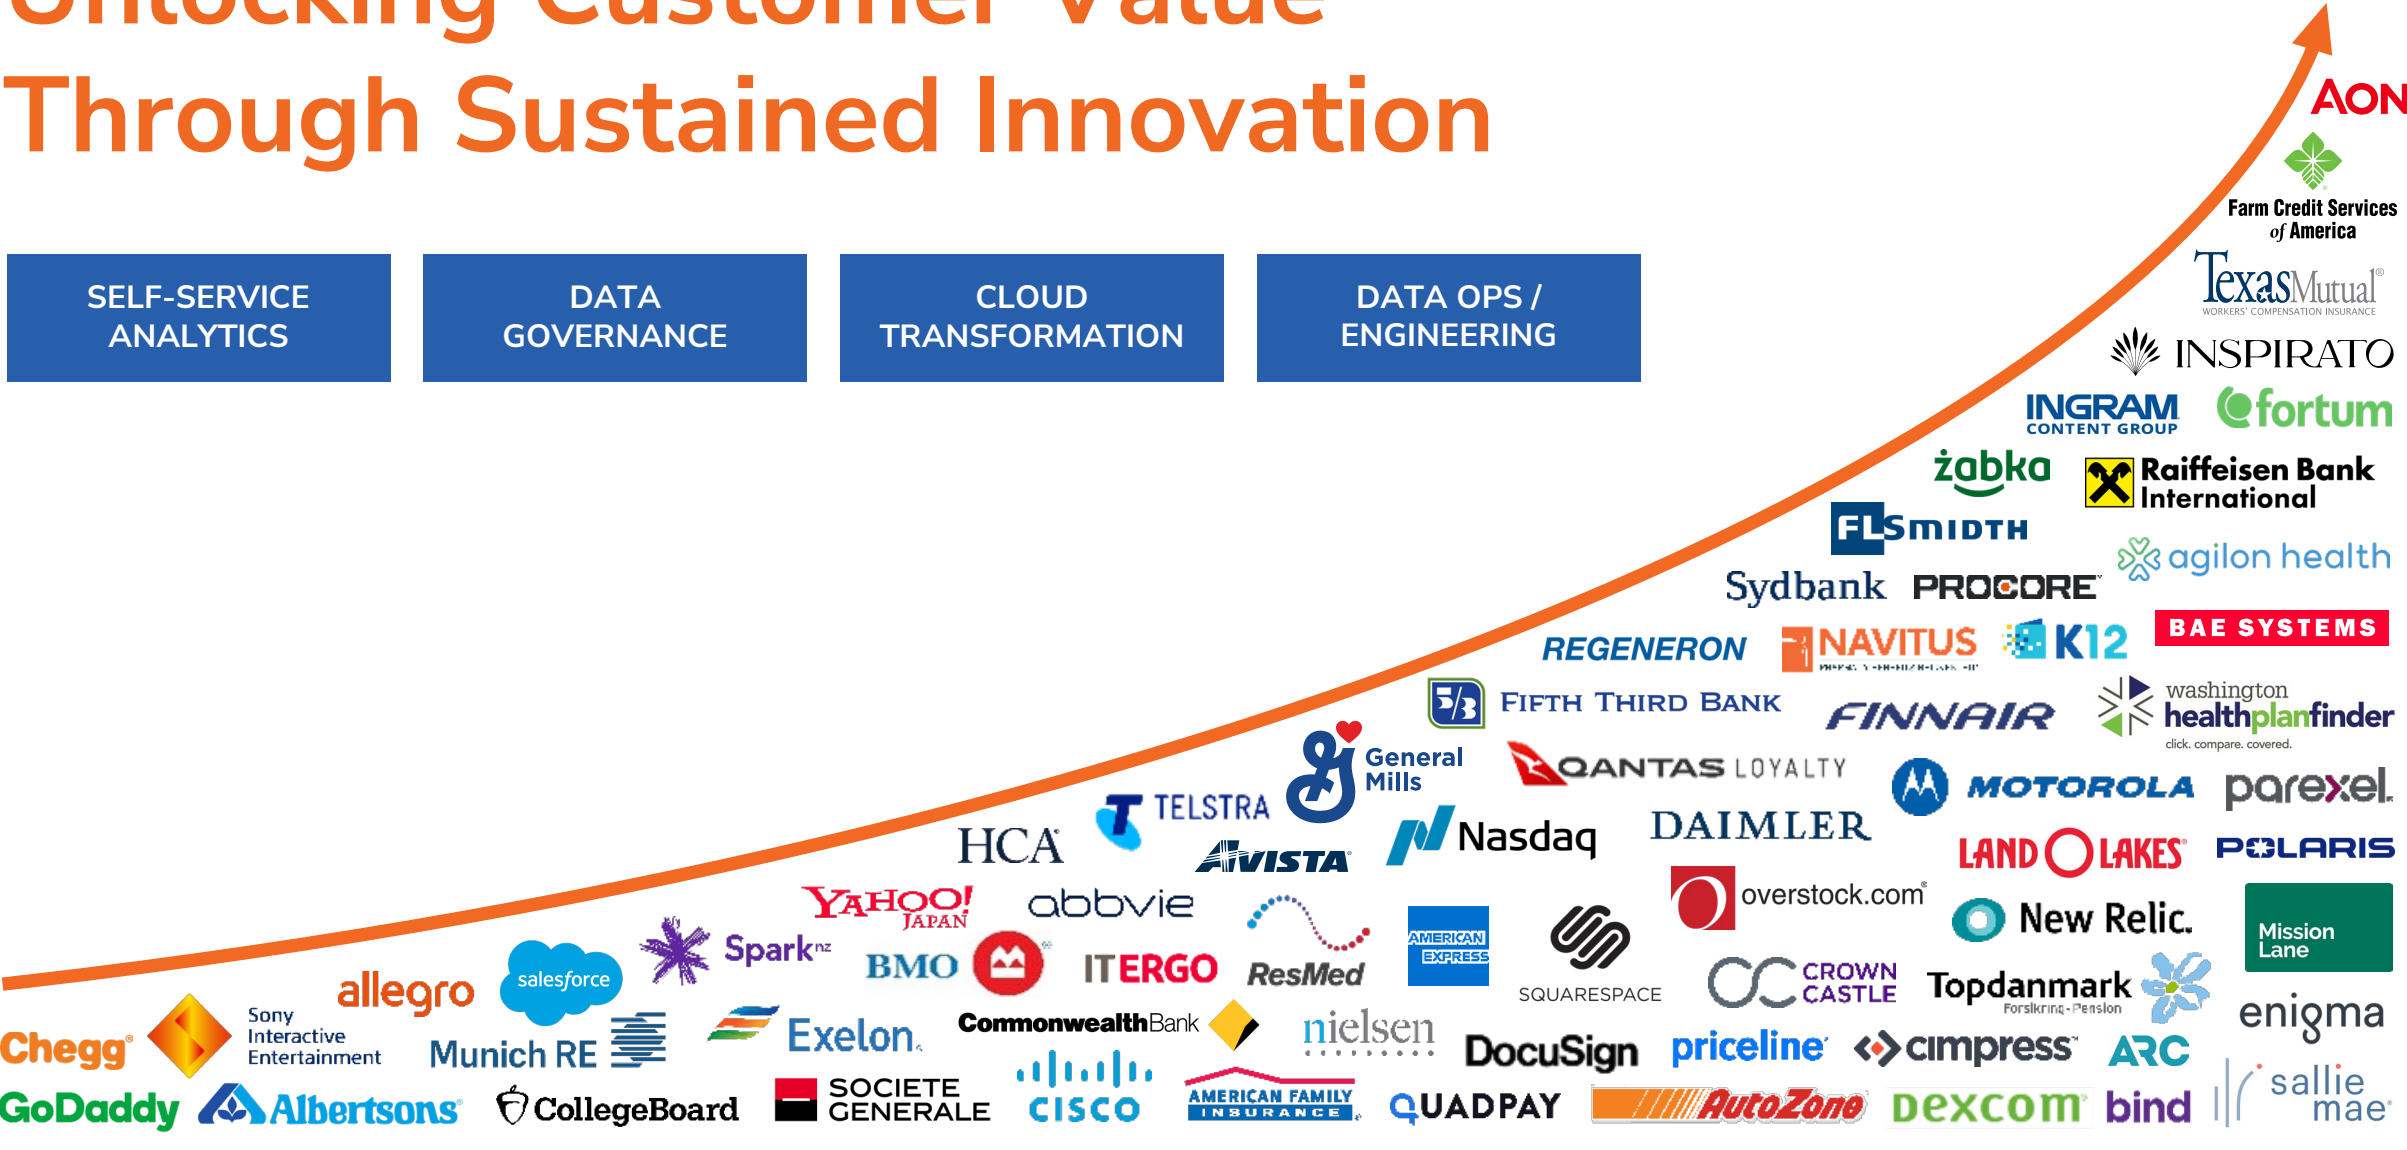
Unlocking Customer Value
Through Sustained Innovation

SELF-SERVICE ANALYTICS

DATA GOVERNANCE

CLOUD TRANSFORMATION

DATA OPS / ENGINEERING

AON
Farm Credit Services of America
TexasMutual
WORKERS' COMPENSATION INSURANCE
INSPIRATO
INGRAM CONTENT GROUP
fortum
żabka
Raiffeisen Bank International
FLSmidth
agilon health
Sydbank
PROCORE
BAE SYSTEMS
REGENERON
NAVITUS
K12
Fifth Third Bank
FINNAIR
washington healthplanfinder
click. compare. covered.
General Mills
QANTAS LOYALTY
MOTOROLA
parexel
TELSTRA
Nasdaq
DAIMLER
HCA
AVISTA
LAND O LAKES
POLARIS
YAHOO! JAPAN
abbvie
overstock.com
New Relic.
Mission Lane
Spark nz
BMO
ITERGO
ResMed
AMERICAN EXPRESS
SQUARESPACE
CROWN CASTLE
Topdanmark
Forsikring · Pension
allegro
salesforce
Sony Interactive Entertainment
enigma
Chegg
Munich RE
Exelon.
CommonwealthBank
nielsen
DocuSign
priceline
cimpress
ARC
GoDaddy
Albertsons
CollegeBoard
SOCIETE GENERALE
cisco
AMERICAN FAMILY INSURANCE
QUADPAY
AutoZone
dexcom
bind
sallie mae